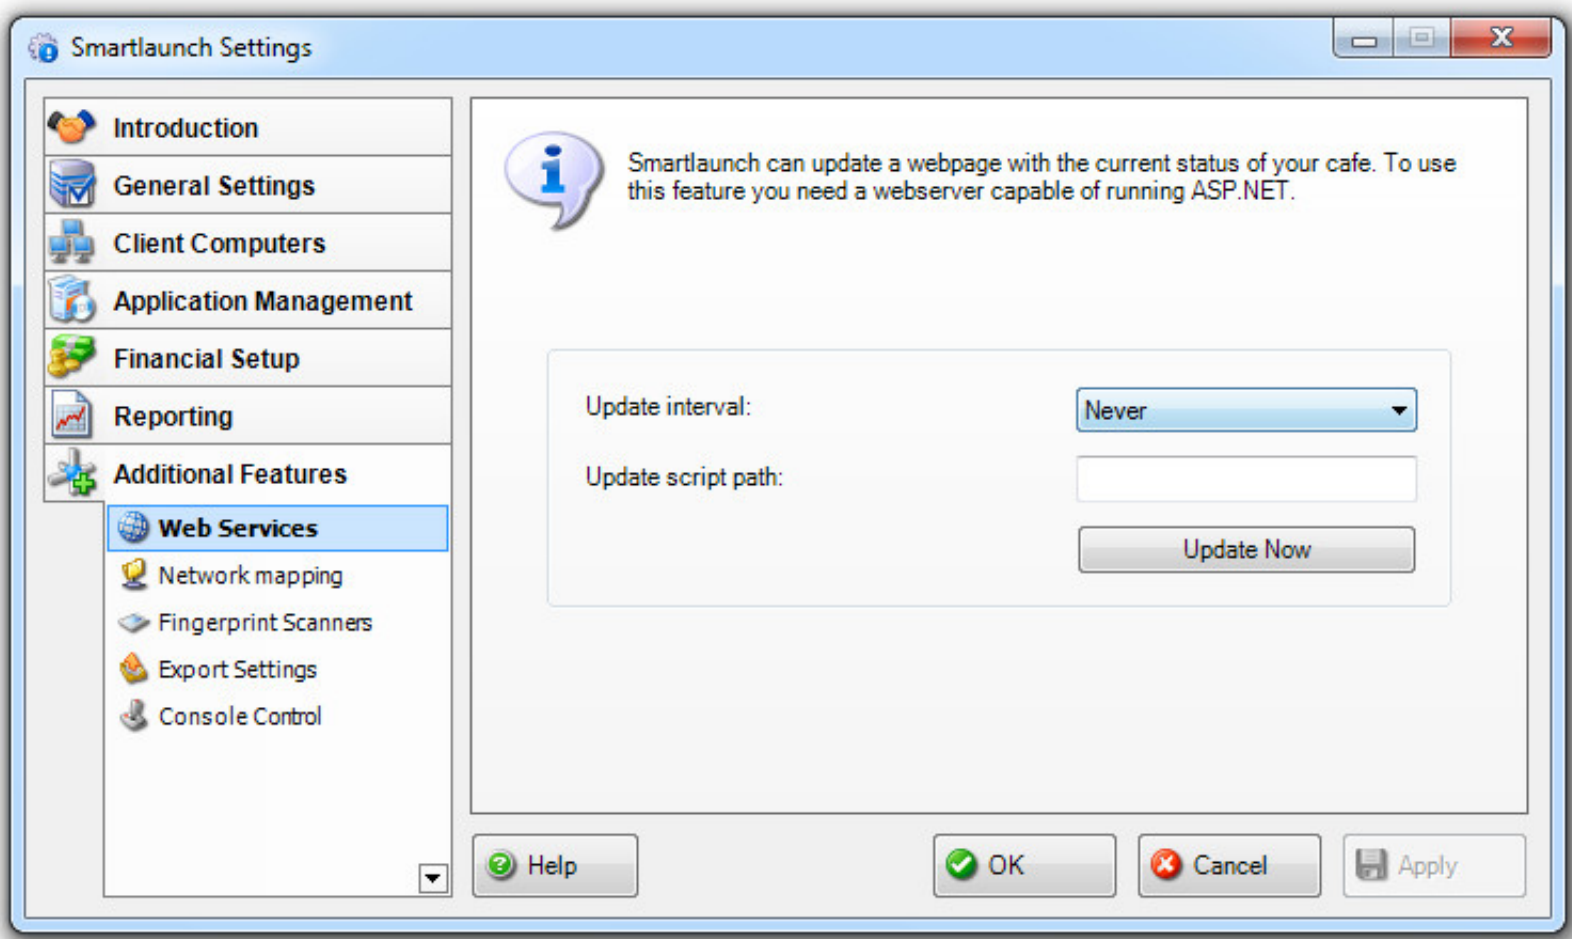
Smartlaunch Settings

Introduction
General Settings
Client Computers
Application Management
Financial Setup
Reporting
Additional Features
Web Services
Network mapping
Fingerprint Scanners
Export Settings
Console Control

Smartlaunch can update a webpage with the current status of your cafe. To use this feature you need a webserver capable of running ASP.NET.

Update interval:
Never
Update script path:
Update Now

Help
OK
Cancel
Apply